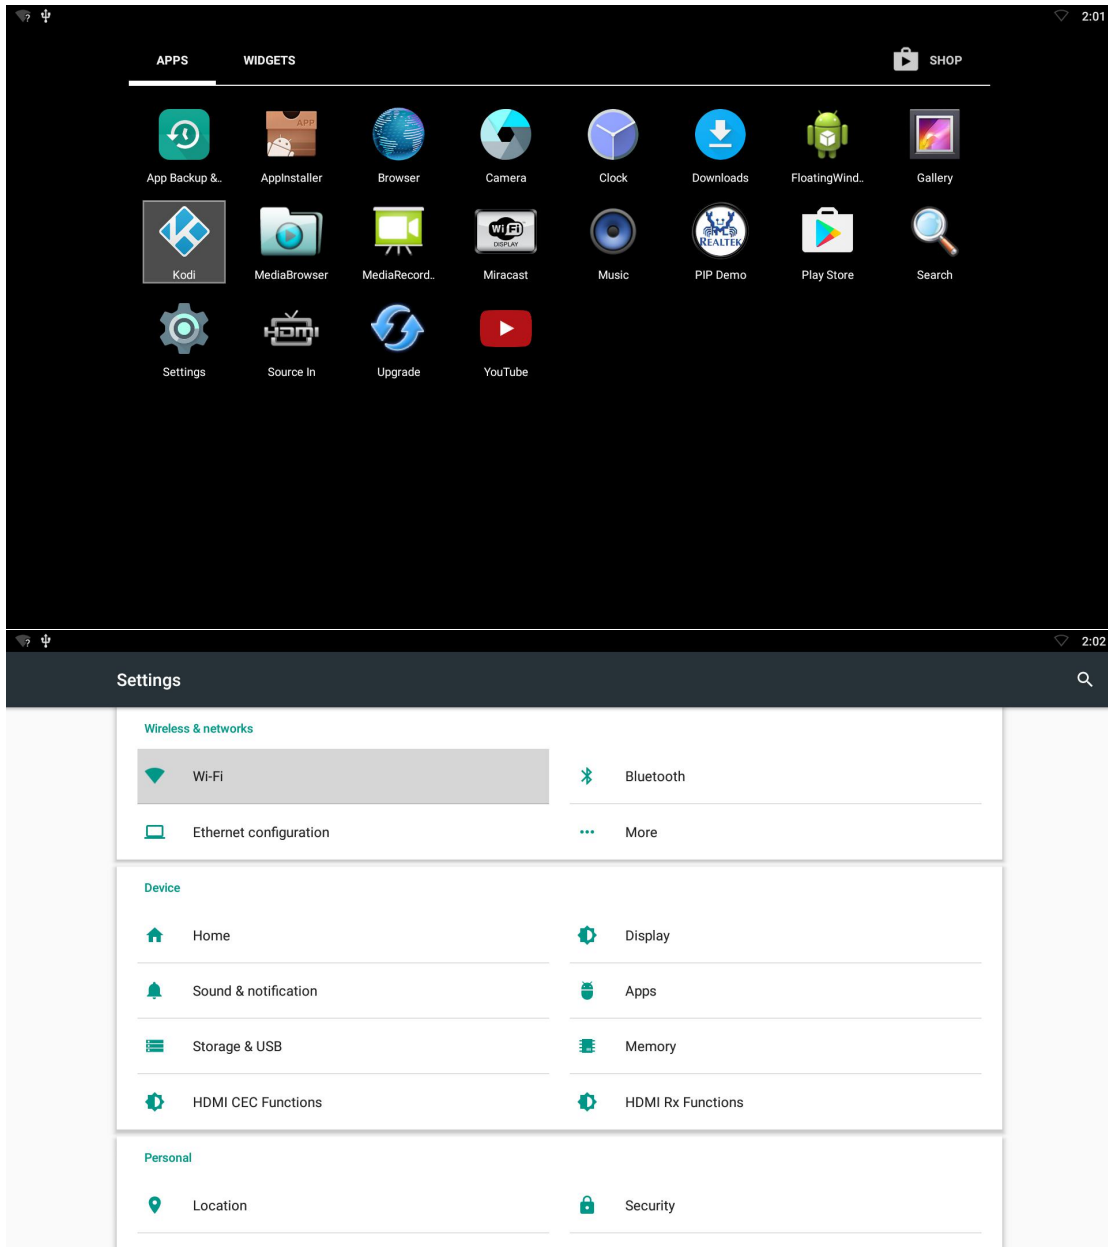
2:01

APPS WIDGETS SHOP

App Backup &..
AppInstaller
Browser
Camera
Clock
Downloads
FloatingWind..
Gallery
Kodi
MediaBrowser
MediaRecord..
Miracast
Music
PIP Demo
Play Store
Search
Settings
Source In
Upgrade
YouTube

2:02

Settings

Wireless & networks

Wi-Fi
Bluetooth
Ethernet configuration
More

Device

Home
Display
Sound & notification
Apps
Storage & USB
Memory
HDMI CEC Functions
HDMI Rx Functions

Personal

Location
Security